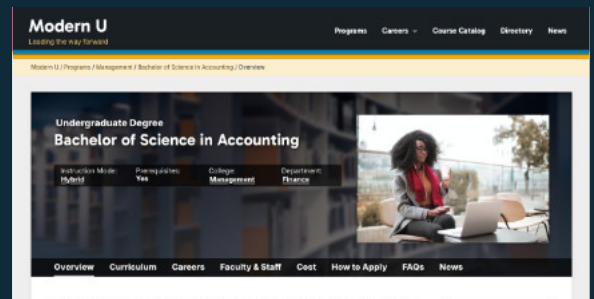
Modern U
Leading the way forward

Programs Careers Course Catalog Directory News

Modern U / Programs / Management / Bachelor of Science in Accounting / Overview

Undergraduate Degree
Bachelor of Science in Accounting

Instruction Mode: Hybrid
Prerequisites: Yes
College: Management
Department: Finance

Overview Curriculum Careers Faculty & Staff Cost How to Apply FAQs News